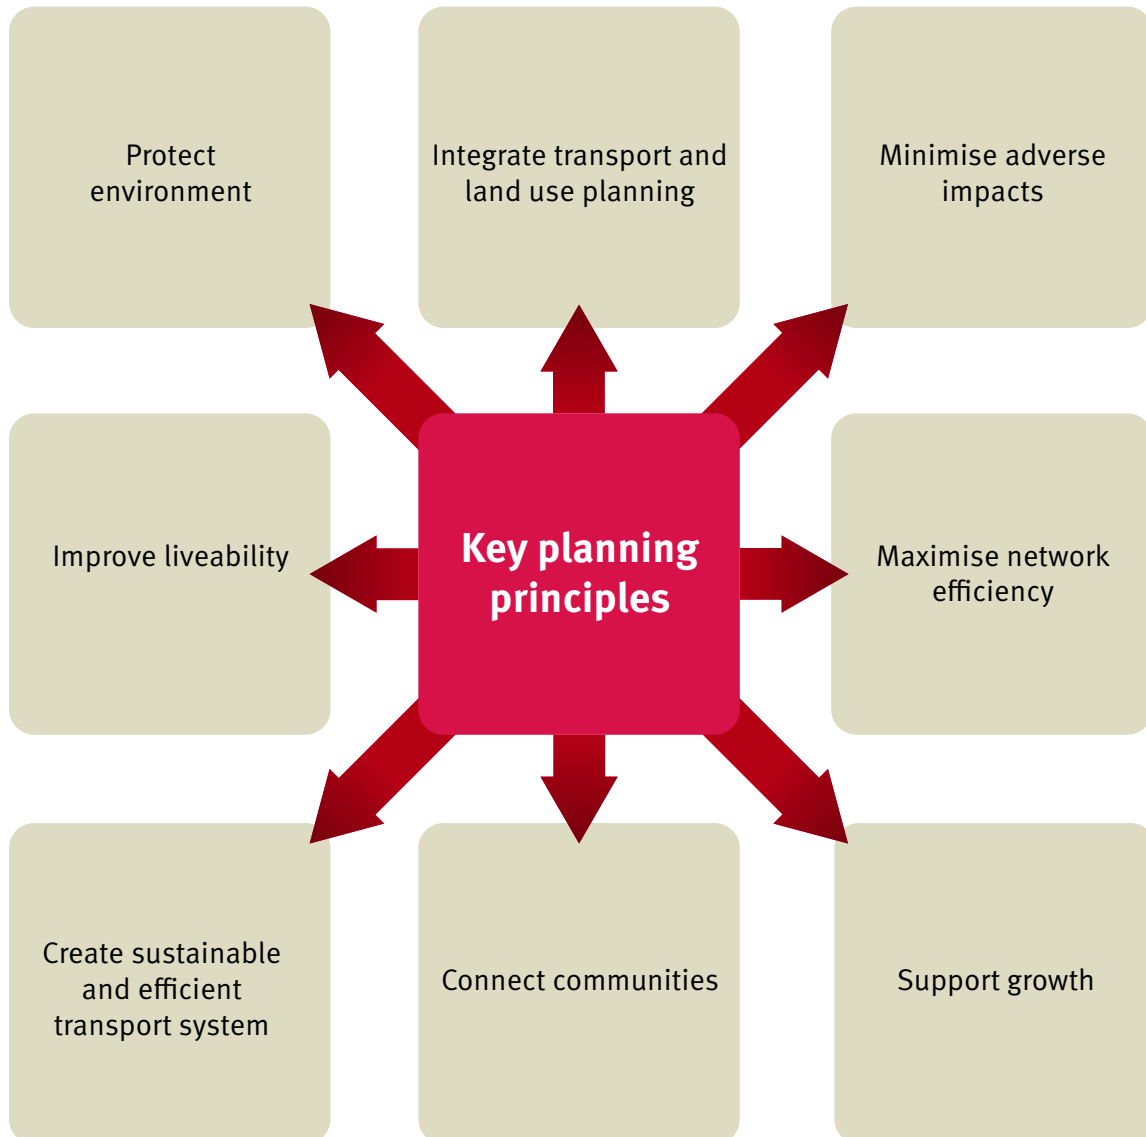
Protect environment

Integrate transport and land use planning

Minimise adverse impacts

Improve liveability

Key planning principles

Maximise network efficiency

Create sustainable and efficient transport system

Connect communities

Support growth